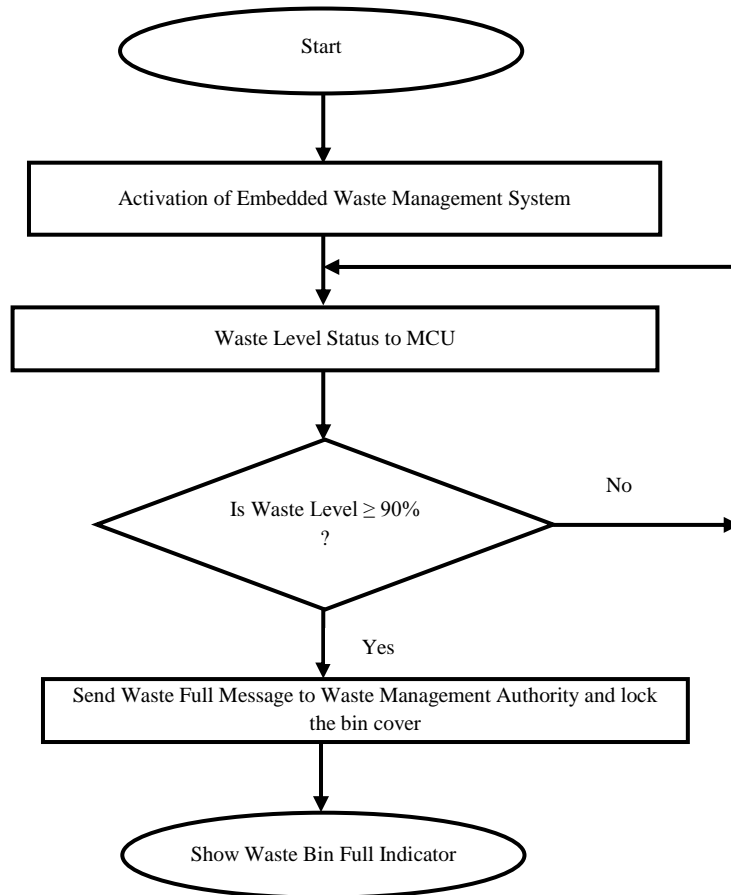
Start

Activation of Embedded Waste Management System

Waste Level Status to MCU

Is Waste Level $\geq$ 90% ?

No

Yes

Send Waste Full Message to Waste Management Authority and lock the bin cover

Show Waste Bin Full Indicator